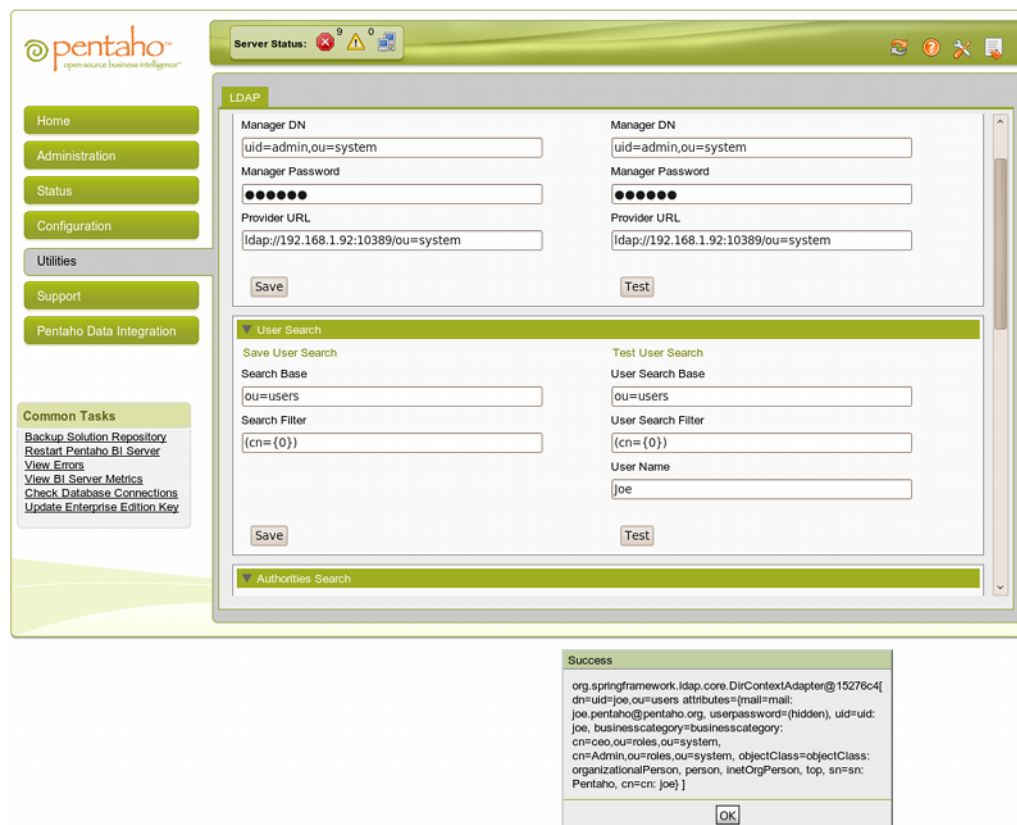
pentaho™
open source business intelligence™

Server Status: 9 0

Home
Administration
Status
Configuration
Utilities
Support
Pentaho Data Integration

Common Tasks
Backup Solution Repository
Restart Pentaho BI Server
View Errors
View BI Server Metrics
Check Database Connections
Update Enterprise Edition Key

LDAP

Manager DN
uid=admin,ou=system
Manager Password
●●●●●●
Provider URL
ldap://192.168.1.92:10389/ou=system
Save

Manager DN
uid=admin,ou=system
Manager Password
●●●●●●
Provider URL
ldap://192.168.1.92:10389/ou=system
Test

User Search
Save User Search
Search Base
ou=users
Search Filter
(cn={0})
Save

Test User Search
User Search Base
ou=users
User Search Filter
(cn={0})
User Name
joe
Test

Authorities Search

Success
org.springframework.ldap.core.DirContextAdapter@15276c4[ dn=uid=joe,ou=users attributes={mail=mail: joe.pentaho@pentaho.org, userpassword=(hidden), uid=uid: joe, businesscategory=businesscategory: cn=ceo,ou=roles,ou=system, cn=Admin,ou=roles,ou=system, objectClass=objectClass: organizationalPerson, person, inetOrgPerson, top, sn=sn: Pentaho, cn=cn: joe} ]
OK